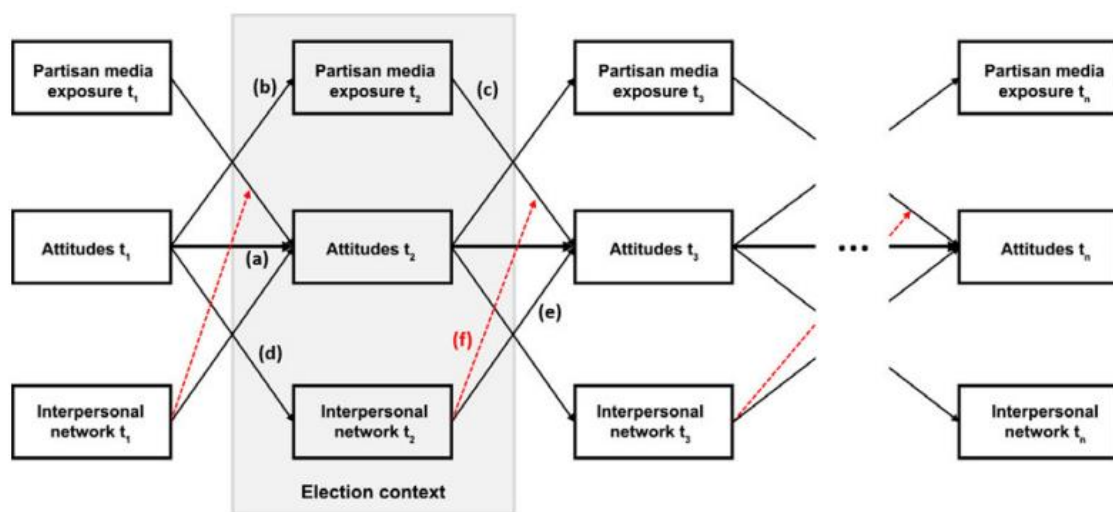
Partisan media exposure $t_1$

(b)

Partisan media exposure $t_2$

(c)

Partisan media exposure $t_3$

Partisan media exposure $t_n$

Attitudes $t_1$

(a)

Attitudes $t_2$

Attitudes $t_3$

...

Attitudes $t_n$

(e)

(d)

(f)

Interpersonal network $t_1$

Interpersonal network $t_2$

Interpersonal network $t_3$

Interpersonal network $t_n$

Election context